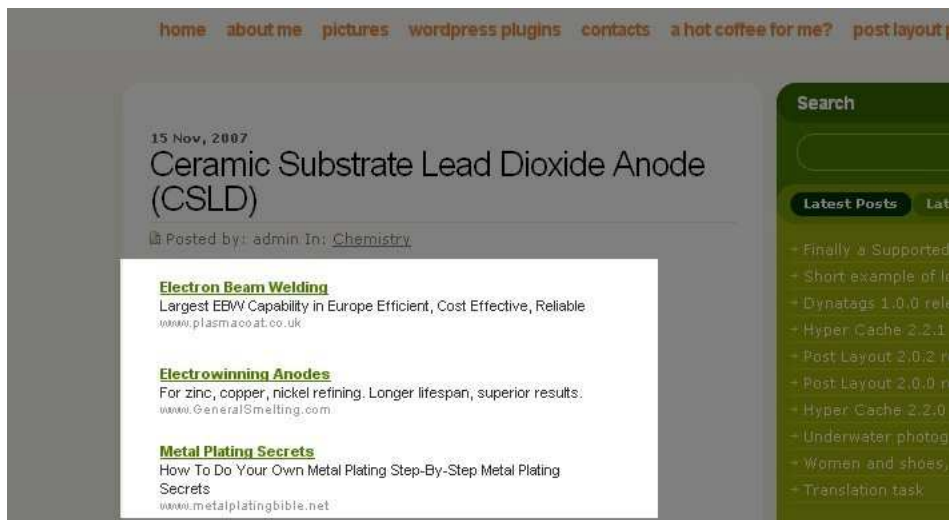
home about me pictures wordpress plugins contacts a hot coffee for me? post layout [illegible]

15 Nov, 2007

Ceramic Substrate Lead Dioxide Anode (CSLD)

Posted by: admin In: Chemistry

Electron Beam Welding
Largest EBW Capability in Europe Efficient, Cost Effective, Reliable
www.plasmacoat.co.uk

Electrowinning Anodes
For zinc, copper, nickel refining. Longer lifespan, superior results.
www.GeneralSmelting.com

Metal Plating Secrets
How To Do Your Own Metal Plating Step-By-Step Metal Plating Secrets
www.metalplatingbible.net

Search

Latest Posts Lat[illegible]

Finally a Supported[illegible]
Short example of l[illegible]
Dynatags 1.0.0 rel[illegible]
Hyper Cache 2.2.1 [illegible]
Post Layout 2.0.2 r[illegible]
Post Layout 2.0.0 r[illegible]
Hyper Cache 2.2.0 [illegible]
Underwater photog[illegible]
Women and shoes,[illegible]
Translation task